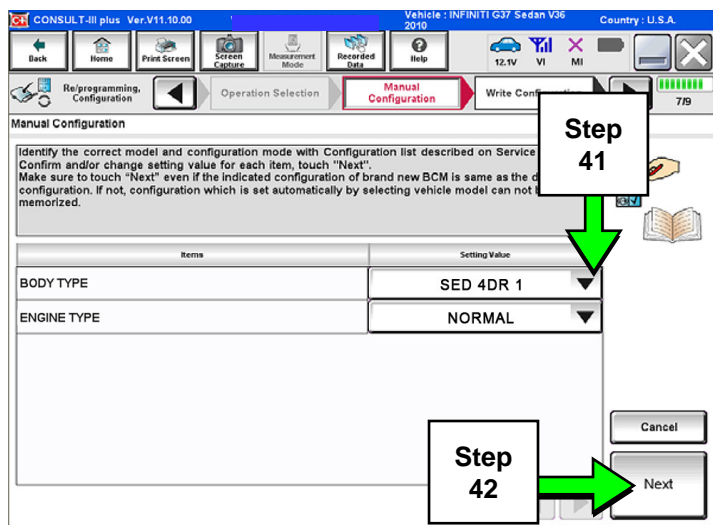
CONSULT-III plus Ver.V11.10.00

Vehicle : INFINITI G37 Sedan V36 2010

Country : U.S.A.

Back

Home

Print Screen

Screen Capture

Measurement Mode

Recorded Data

Help

12.1V

VI

MI

Re/programming, Configuration

Operation Selection

Manual Configuration

Write Confi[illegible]

7/9

Manual Configuration

Identify the correct model and configuration mode with Configuration list described on Service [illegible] Confirm and/or change setting value for each item, touch "Next".
Make sure to touch "Next" even if the indicated configuration of brand new BCM is same as the d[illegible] configuration. If not, configuration which is set automatically by selecting vehicle model can not b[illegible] memorized.

Step 41

| Items | Setting Value |
|---|---|
| BODY TYPE | SED 4DR 1 |
| ENGINE TYPE | NORMAL |

Cancel

Step 42

Next